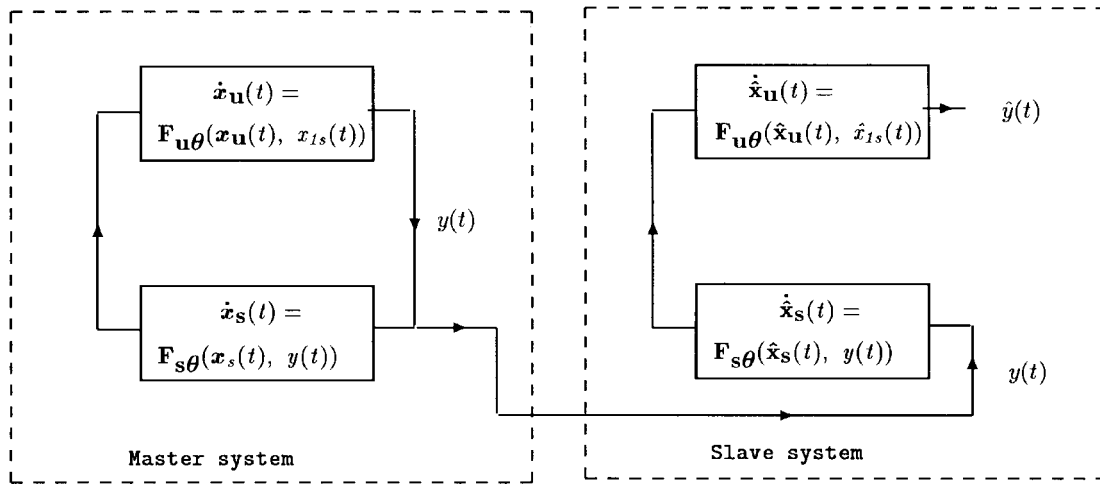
$\dot{x}_{\mathbf{u}}(t) =$
$\mathbf{F}_{\mathbf{u}\theta}(x_{\mathbf{u}}(t),\ x_{1s}(t))$

$y(t)$

$\dot{x}_{\mathbf{s}}(t) =$
$\mathbf{F}_{\mathbf{s}\theta}(x_s(t),\ y(t))$

Master system

$\dot{\hat{\mathbf{x}}}_{\mathbf{u}}(t) =$
$\mathbf{F}_{\mathbf{u}\theta}(\hat{\mathbf{x}}_{\mathbf{u}}(t),\ \hat{x}_{1s}(t))$

$\hat{y}(t)$

$\dot{\hat{\mathbf{x}}}_{\mathbf{s}}(t) =$
$\mathbf{F}_{\mathbf{s}\theta}(\hat{\mathbf{x}}_{\mathbf{s}}(t),\ y(t))$

$y(t)$

Slave system